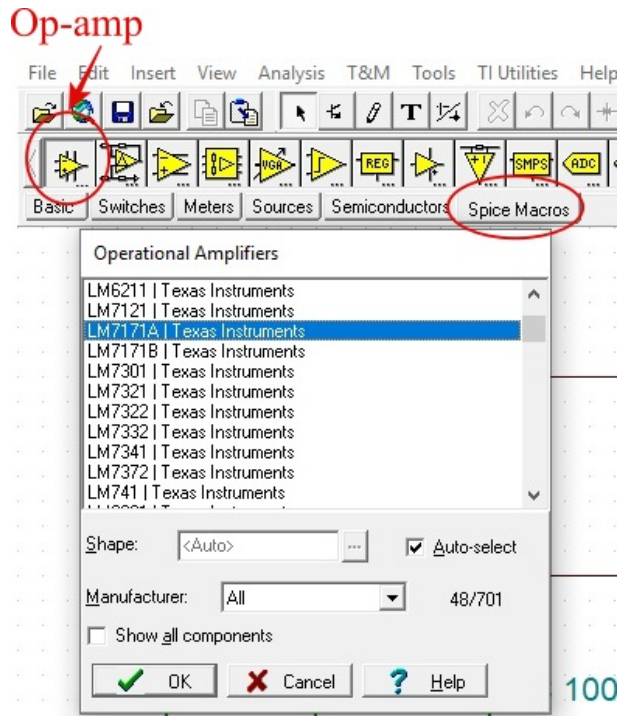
Op-amp

File Edit Insert View Analysis T&M Tools TI Utilities Help

REG SMPS ADC

Basic Switches Meters Sources Semiconductors Spice Macros

Operational Amplifiers

LM6211 | Texas Instruments
LM7121 | Texas Instruments
LM7171A | Texas Instruments
LM7171B | Texas Instruments
LM7301 | Texas Instruments
LM7321 | Texas Instruments
LM7322 | Texas Instruments
LM7332 | Texas Instruments
LM7341 | Texas Instruments
LM7372 | Texas Instruments
LM741 | Texas Instruments
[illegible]

Shape: <Auto> ... Auto-select

Manufacturer: All 48/701

Show all components

OK Cancel Help

100